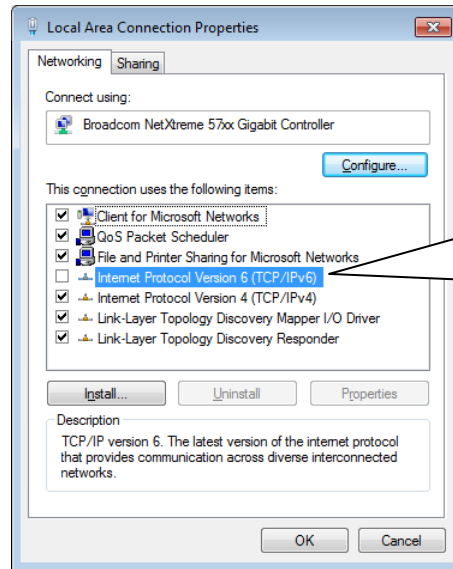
Local Area Connection Properties

Networking | Sharing

Connect using:

Broadcom NetXtreme 57xx Gigabit Controller

Configure...

This connection uses the following items:

Client for Microsoft Networks
QoS Packet Scheduler
File and Printer Sharing for Microsoft Networks
Internet Protocol Version 6 (TCP/IPv6)
Internet Protocol Version 4 (TCP/IPv4)
Link-Layer Topology Discovery Mapper I/O Driver
Link-Layer Topology Discovery Responder

Install... | Uninstall | Properties

Description

TCP/IP version 6. The latest version of the internet protocol that provides communication across diverse interconnected networks.

OK | Cancel